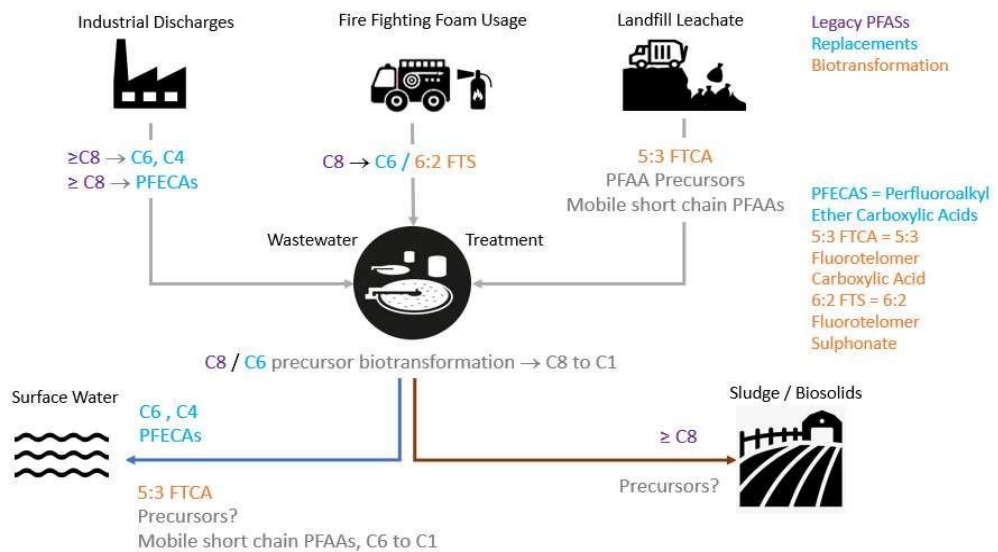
Industrial Discharges

Fire Fighting Foam Usage

Landfill Leachate

Legacy PFASs
Replacements
Biotransformation

≥C8 → C6, C4
≥ C8 → PFECAs

C8 → C6 / 6:2 FTS

5:3 FTCA
PFAA Precursors
Mobile short chain PFAAs

PFECAS = Perfluoroalkyl Ether Carboxylic Acids
5:3 FTCA = 5:3 Fluorotelomer Carboxylic Acid
6:2 FTS = 6:2 Fluorotelomer Sulphonate

Wastewater Treatment

C8 / C6 precursor biotransformation → C8 to C1

Surface Water

C6 , C4
PFECAs

5:3 FTCA
Precursors?
Mobile short chain PFAAs, C6 to C1

Sludge / Biosolids

≥ C8

Precursors?